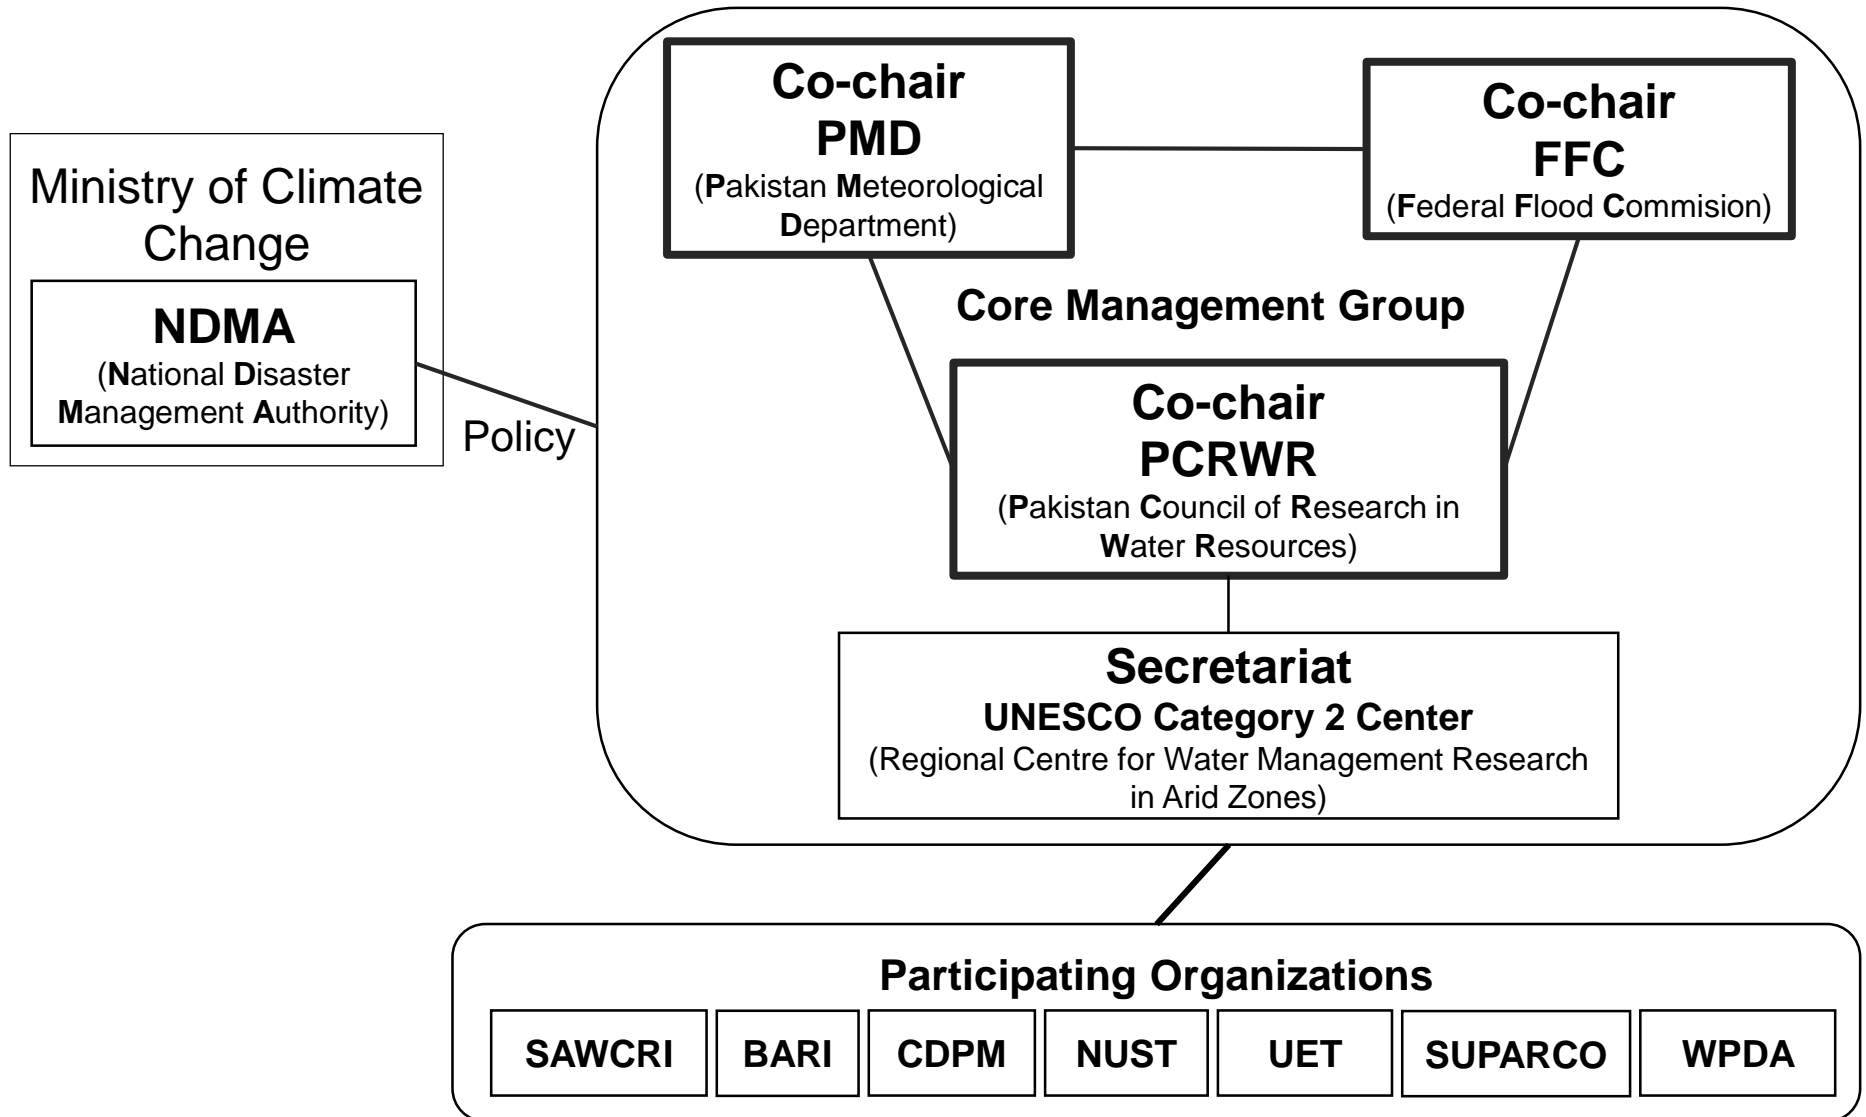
Ministry of Climate Change

NDMA
(National Disaster Management Authority)

Policy

Co-chair
PMD
(Pakistan Meteorological Department)

Co-chair
FFC
(Federal Flood Commision)

Core Management Group

Co-chair
PCRWR
(Pakistan Council of Research in Water Resources)

Secretariat
UNESCO Category 2 Center
(Regional Centre for Water Management Research in Arid Zones)

Participating Organizations

| SAWCRI | BARI | CDPM | NUST | UET | SUPARCO | WPDA |